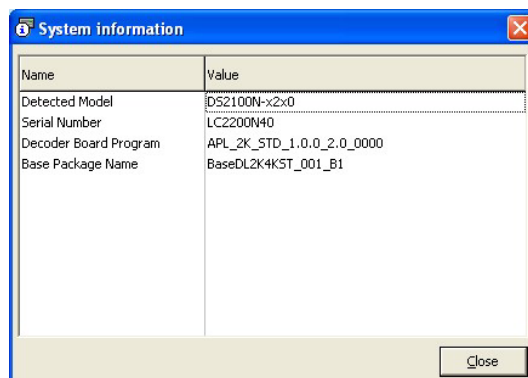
System information

| Name | Value |
|---|---|
| Detected Model | DS2100N-x2x0 |
| Serial Number | LC2200N40 |
| Decoder Board Program | APL_2K_STD_1.0.0_2.0_0000 |
| Base Package Name | BaseDL2K4KST_001_B1 |

Close